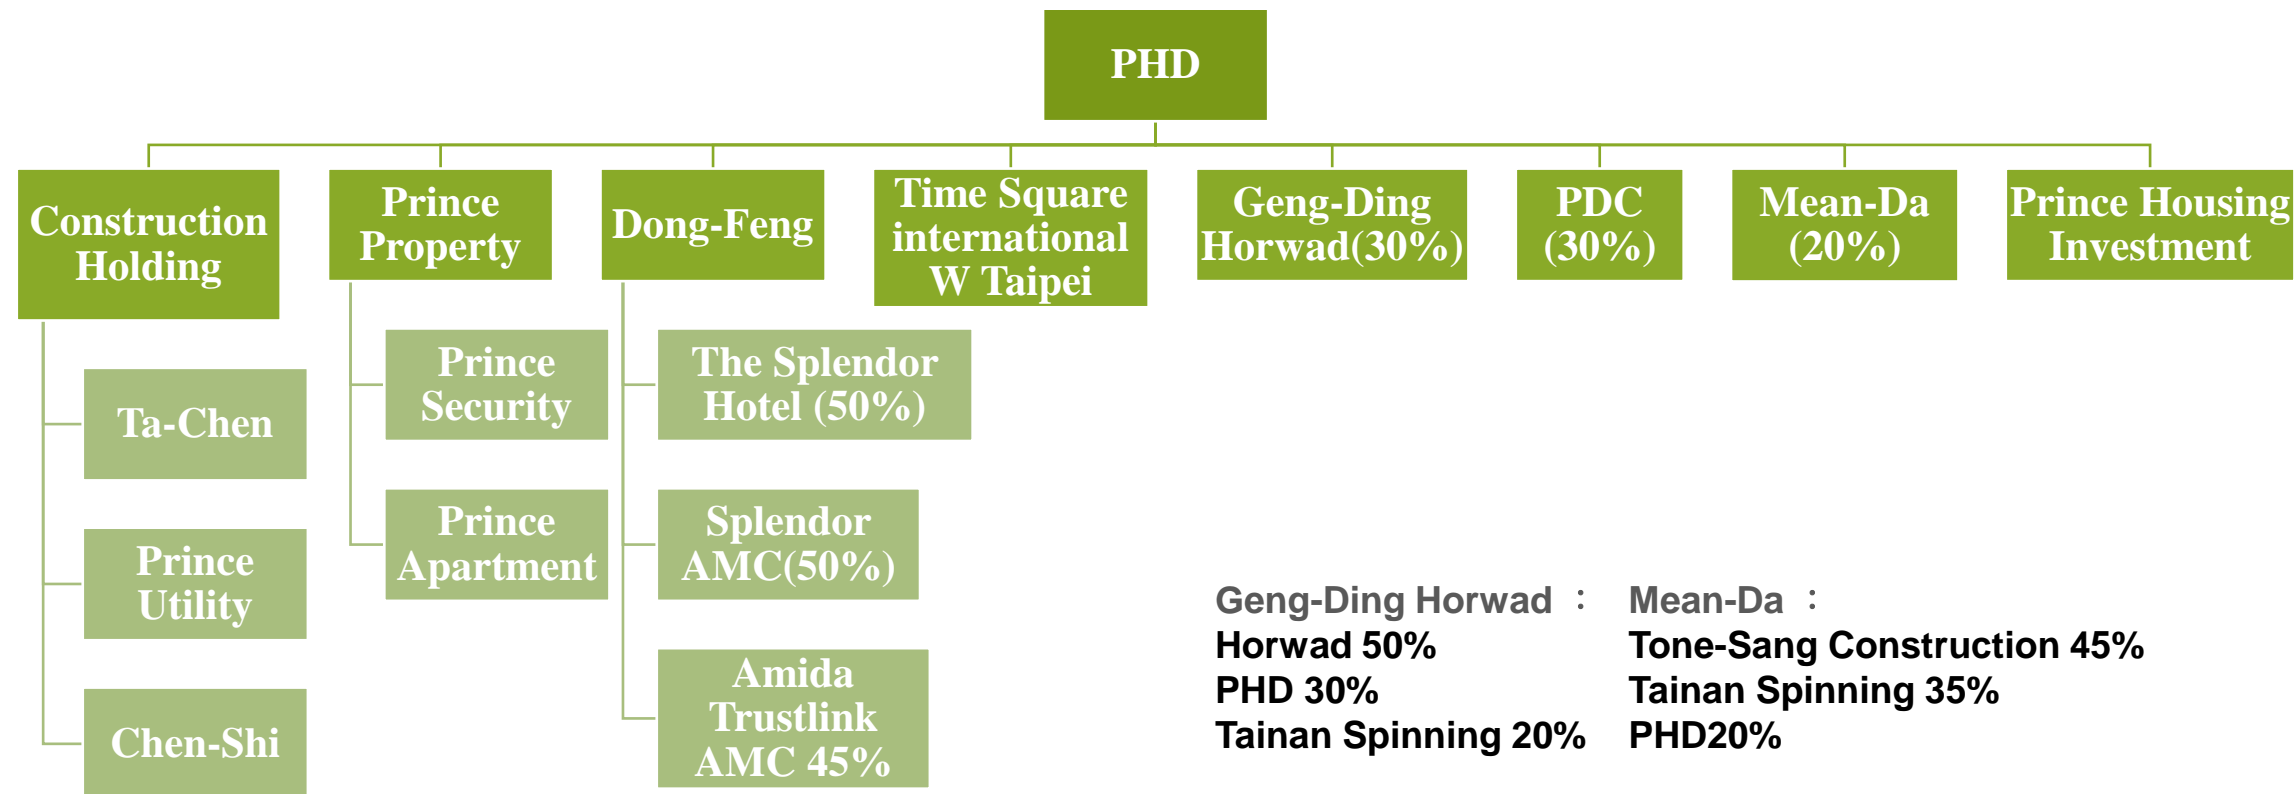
PHD

Construction Holding

Ta-Chen

Prince Utility

Chen-Shi

Prince Property

Prince Security

Prince Apartment

Dong-Feng

The Splendor Hotel (50%)

Splendor AMC(50%)

Amida Trustlink AMC 45%

Time Square international W Taipei

Geng-Ding Horwad(30%)

PDC (30%)

Mean-Da (20%)

Prince Housing Investment

Geng-Ding Horwad ：
Horwad 50%
PHD 30%
Tainan Spinning 20%

Mean-Da ：
Tone-Sang Construction 45%
Tainan Spinning 35%
PHD20%